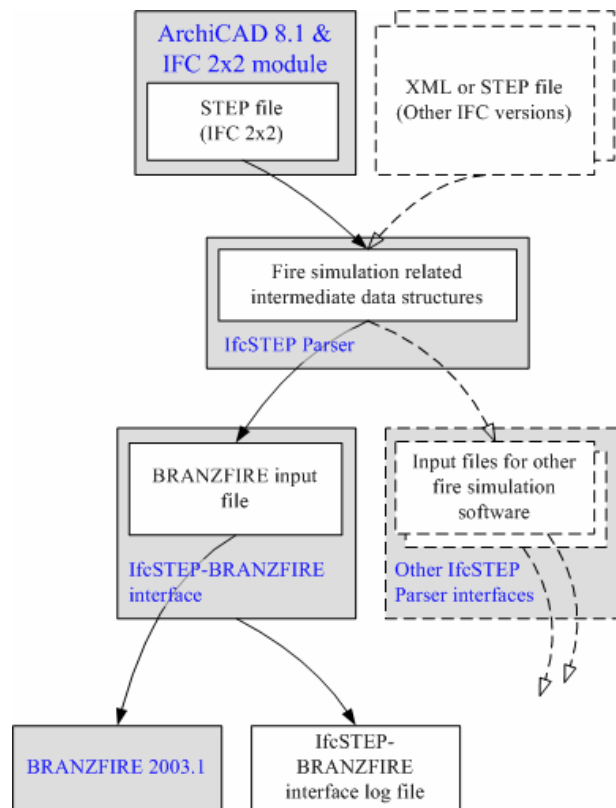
ArchiCAD 8.1 & IFC 2x2 module

STEP file (IFC 2x2)

XML or STEP file (Other IFC versions)

Fire simulation related intermediate data structures

IfcSTEP Parser

BRANZFIRE input file

IfcSTEP-BRANZFIRE interface

Input files for other fire simulation software

Other IfcSTEP Parser interfaces

BRANZFIRE 2003.1

IfcSTEP-BRANZFIRE interface log file